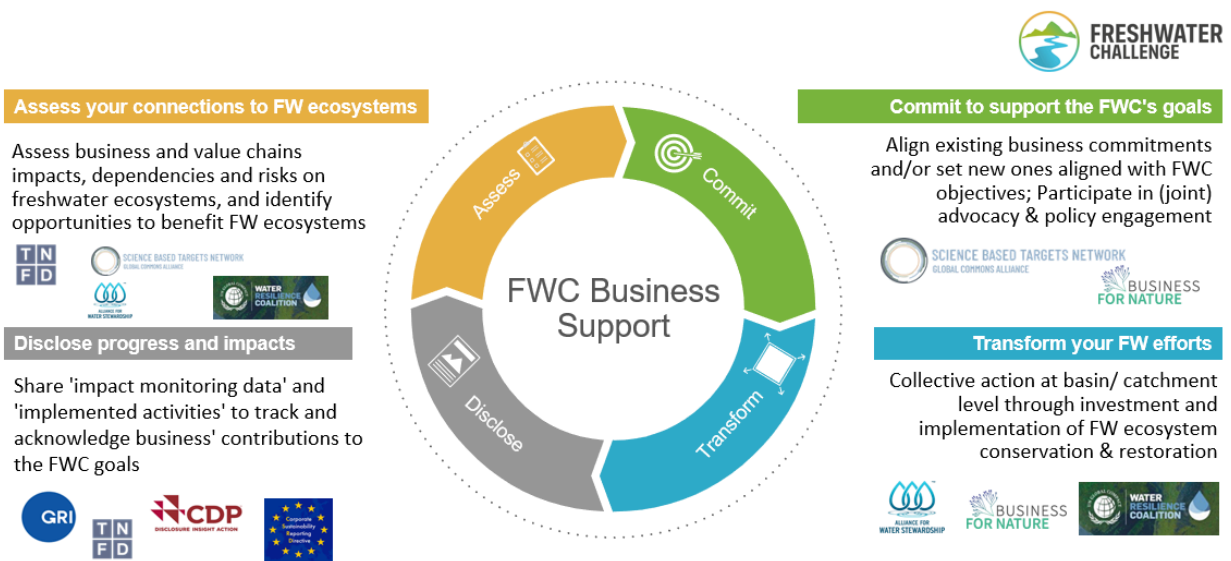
FRESHWATER CHALLENGE

Assess your connections to FW ecosystems

Assess business and value chains impacts, dependencies and risks on freshwater ecosystems, and identify opportunities to benefit FW ecosystems

T N F D

SCIENCE BASED TARGETS NETWORK
GLOBAL COMMONS ALLIANCE

ALLIANCE FOR WATER STEWARDSHIP

WATER RESILIENCE COALITION

Disclose progress and impacts

Share 'impact monitoring data' and 'implemented activities' to track and acknowledge business' contributions to the FWC goals

GRI

T N F D

CDP
DISCLOSURE INSIGHT ACTION

Corporate Sustainability Reporting Directive

Assess

Commit

Transform

Disclose

FWC Business Support

Commit to support the FWC's goals

Align existing business commitments and/or set new ones aligned with FWC objectives; Participate in (joint) advocacy & policy engagement

SCIENCE BASED TARGETS NETWORK
GLOBAL COMMONS ALLIANCE

BUSINESS FOR NATURE

Transform your FW efforts

Collective action at basin/ catchment level through investment and implementation of FW ecosystem conservation & restoration

ALLIANCE FOR WATER STEWARDSHIP

BUSINESS FOR NATURE

WATER RESILIENCE COALITION